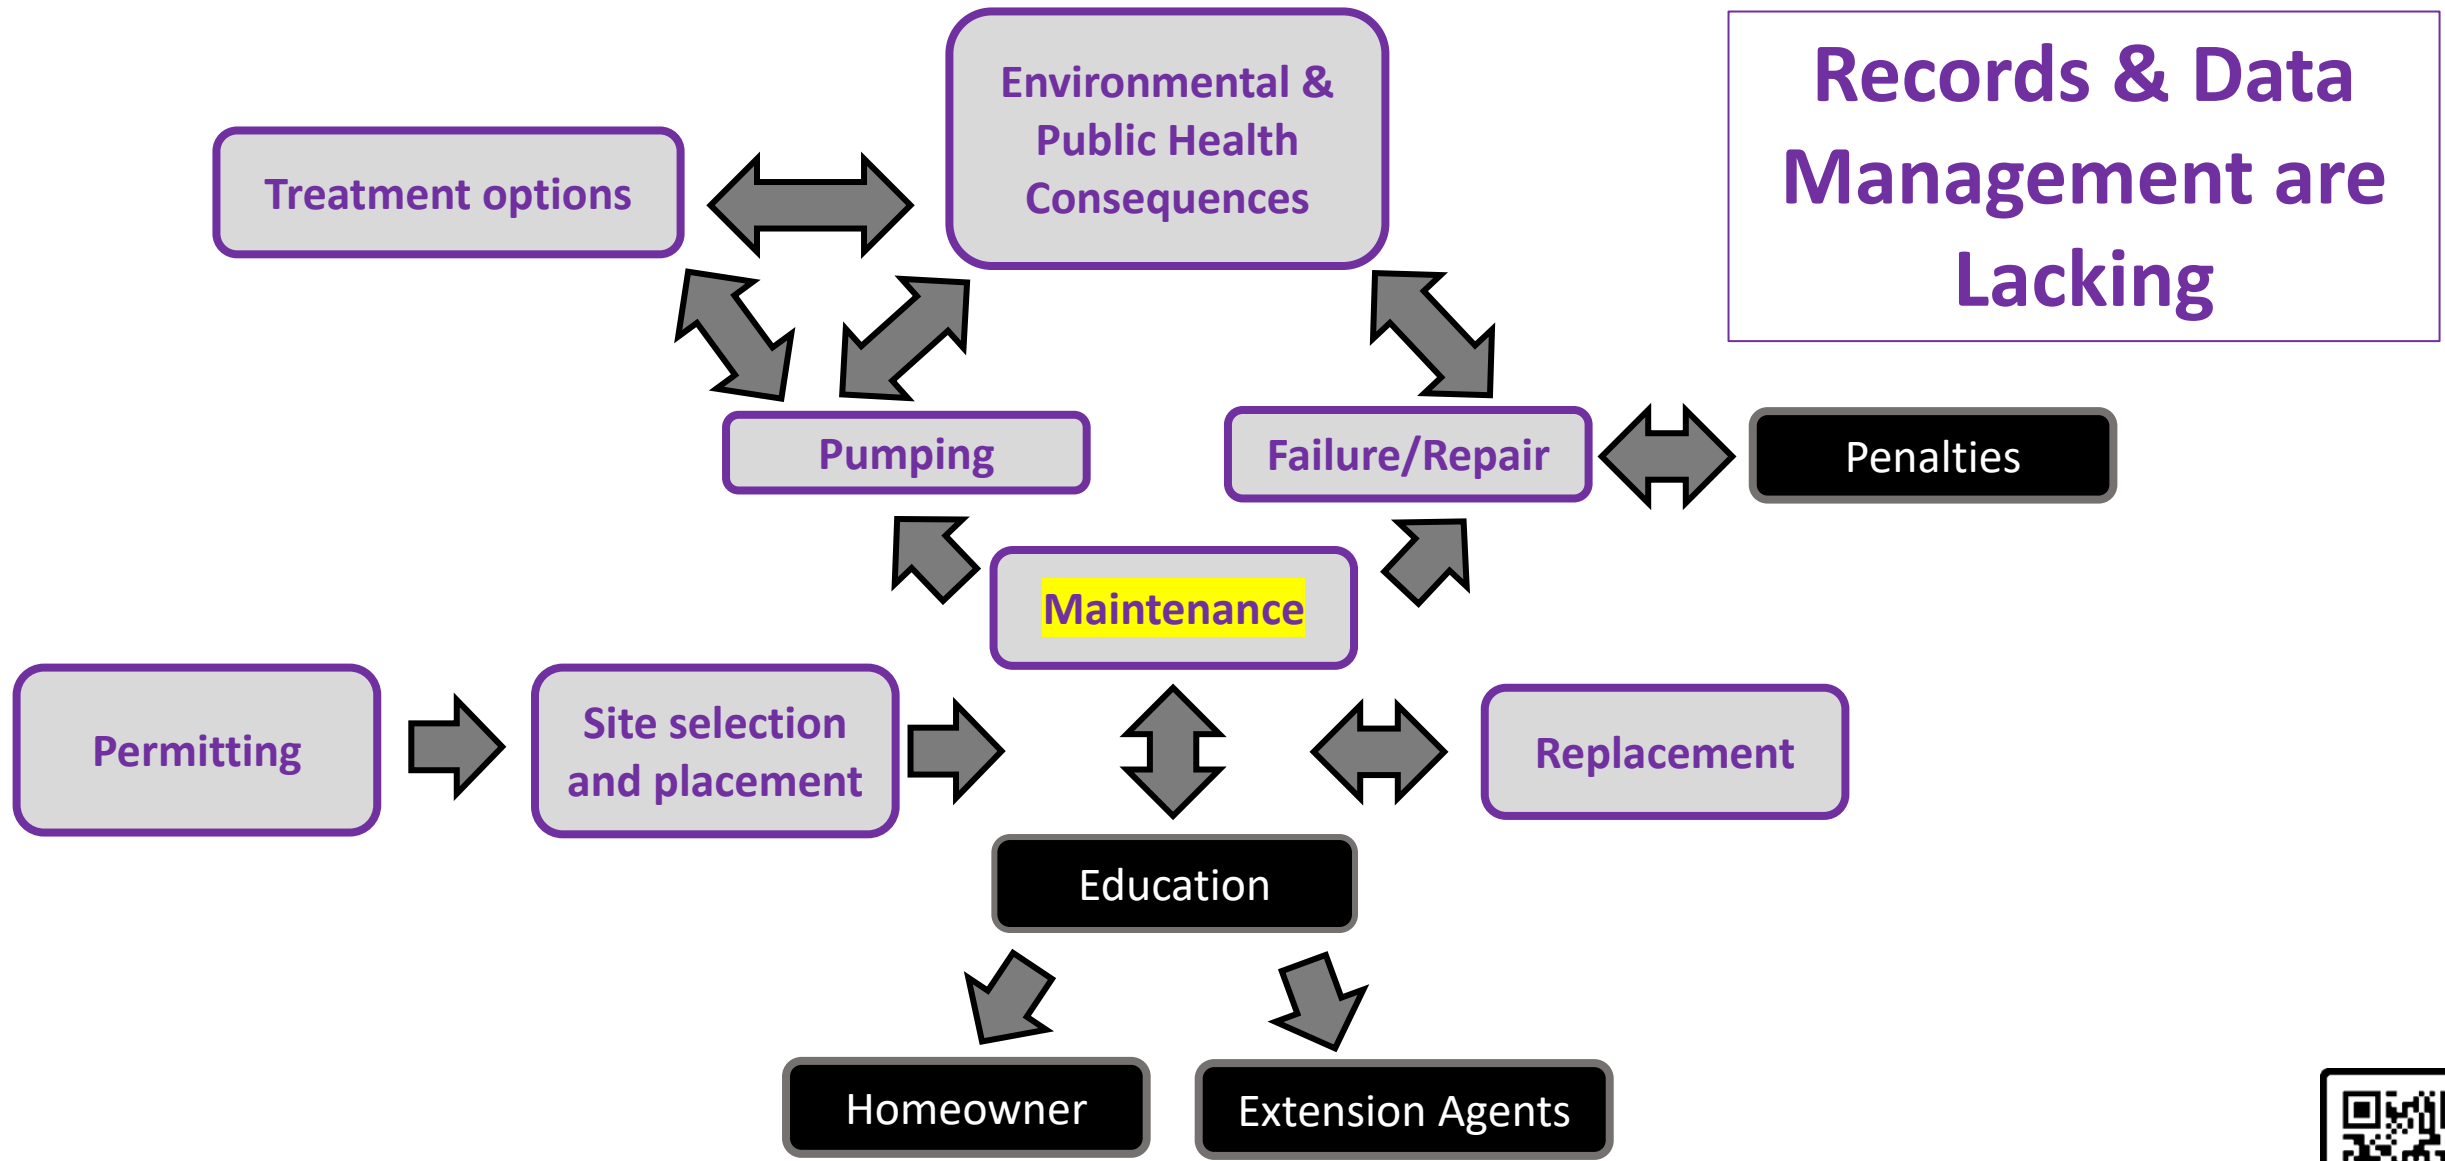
Records & Data Management are Lacking

Treatment options

Environmental & Public Health Consequences

Pumping

Failure/Repair

Penalties

Maintenance

Permitting

Site selection and placement

Replacement

Education

Homeowner

Extension Agents